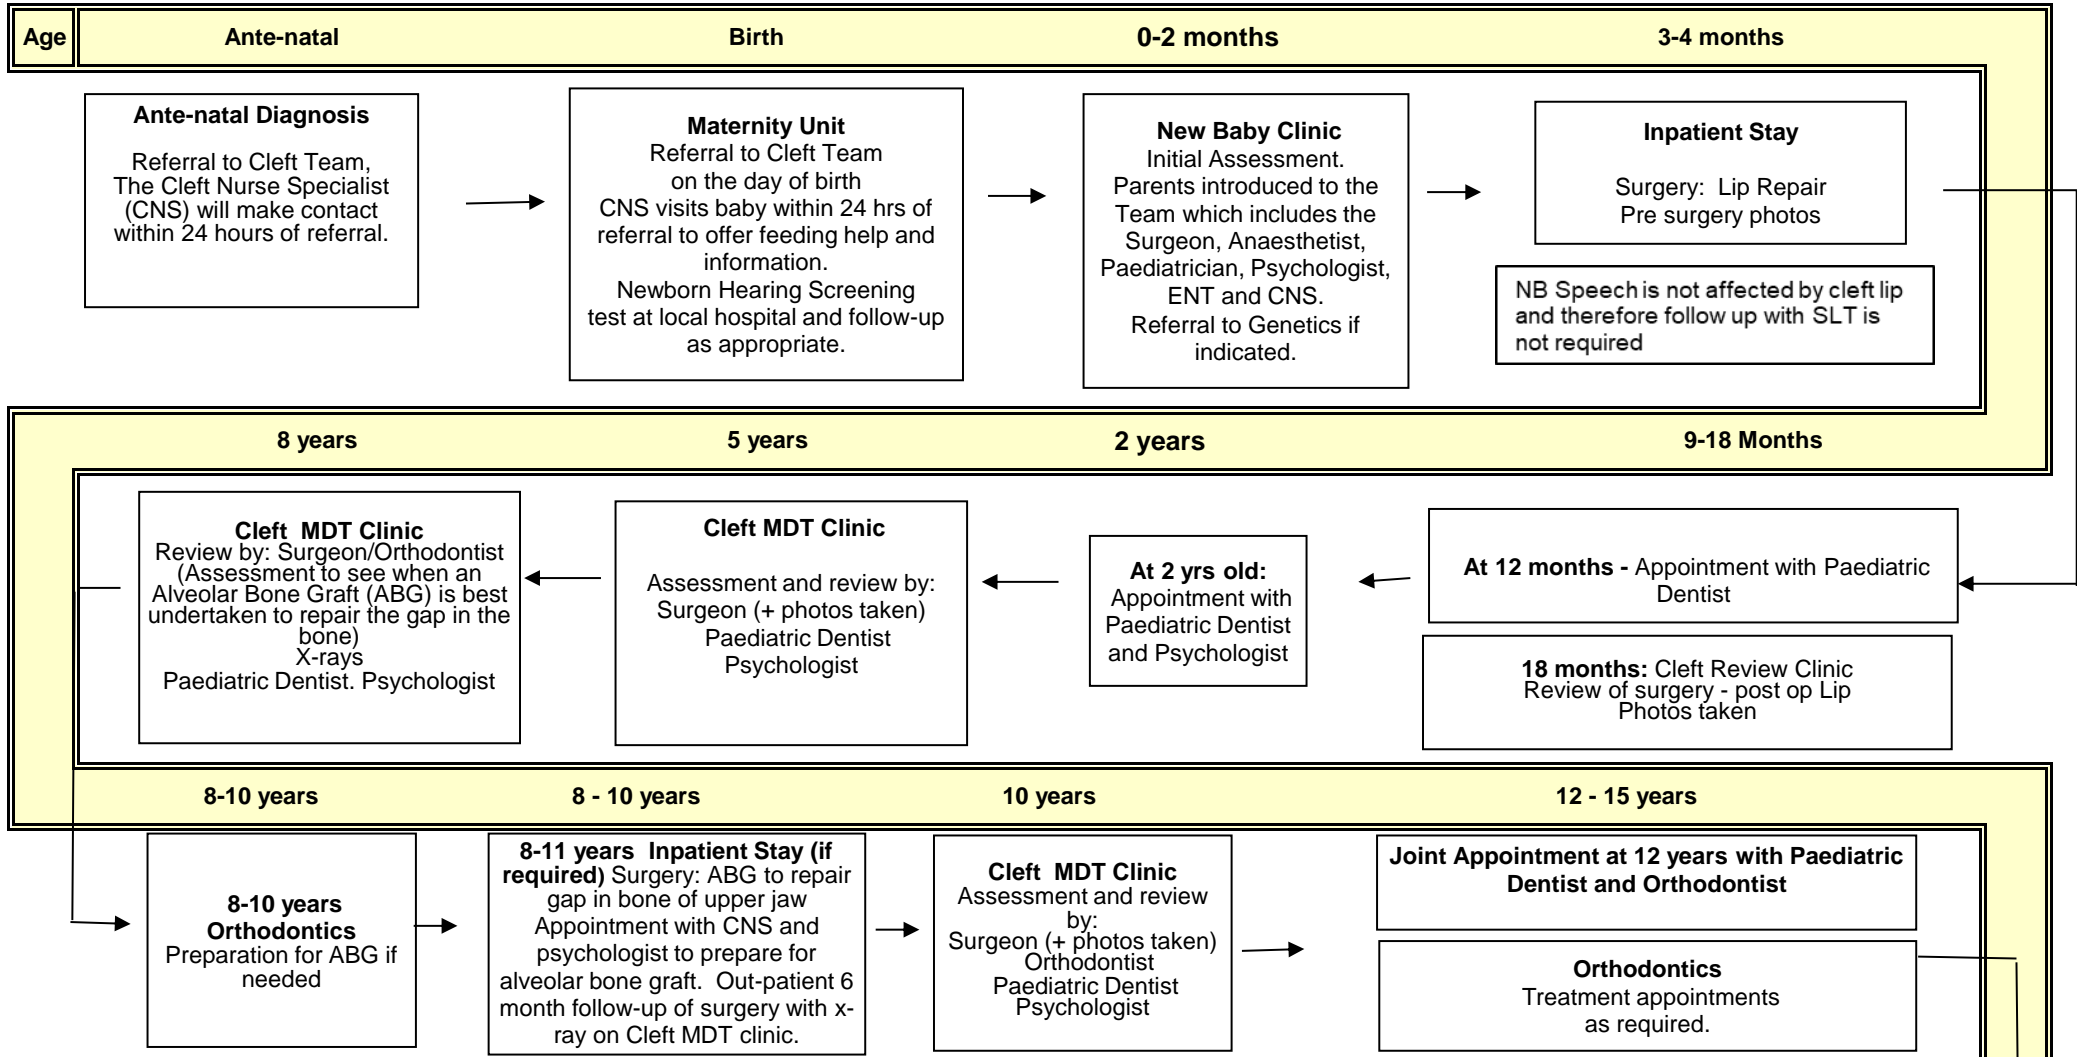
Age | Ante-natal | Birth | 0-2 months | 3-4 months

**Ante-natal Diagnosis**
Referral to Cleft Team, The Cleft Nurse Specialist (CNS) will make contact within 24 hours of referral.

**Maternity Unit**
Referral to Cleft Team on the day of birth
CNS visits baby within 24 hrs of referral to offer feeding help and information.
Newborn Hearing Screening test at local hospital and follow-up as appropriate.

**New Baby Clinic**
Initial Assessment.
Parents introduced to the Team which includes the Surgeon, Anaesthetist, Paediatrician, Psychologist, ENT and CNS.
Referral to Genetics if indicated.

**Inpatient Stay**
Surgery: Lip Repair
Pre surgery photos

NB Speech is not affected by cleft lip and therefore follow up with SLT is not required

8 years | 5 years | 2 years | 9-18 Months

**Cleft MDT Clinic**
Review by: Surgeon/Orthodontist (Assessment to see when an Alveolar Bone Graft (ABG) is best undertaken to repair the gap in the bone)
X-rays
Paediatric Dentist. Psychologist

**Cleft MDT Clinic**
Assessment and review by:
Surgeon (+ photos taken)
Paediatric Dentist
Psychologist

**At 2 yrs old:**
Appointment with Paediatric Dentist and Psychologist

**At 12 months -** Appointment with Paediatric Dentist

**18 months:** Cleft Review Clinic
Review of surgery - post op Lip
Photos taken

8-10 years | 8 - 10 years | 10 years | 12 - 15 years

**8-10 years Orthodontics**
Preparation for ABG if needed

**8-11 years Inpatient Stay (if required)** Surgery: ABG to repair gap in bone of upper jaw
Appointment with CNS and psychologist to prepare for alveolar bone graft. Out-patient 6 month follow-up of surgery with x-ray on Cleft MDT clinic.

**Cleft MDT Clinic**
Assessment and review by:
Surgeon (+ photos taken)
Orthodontist
Paediatric Dentist
Psychologist

**Joint Appointment at 12 years with Paediatric Dentist and Orthodontist**

**Orthodontics**
Treatment appointments as required.